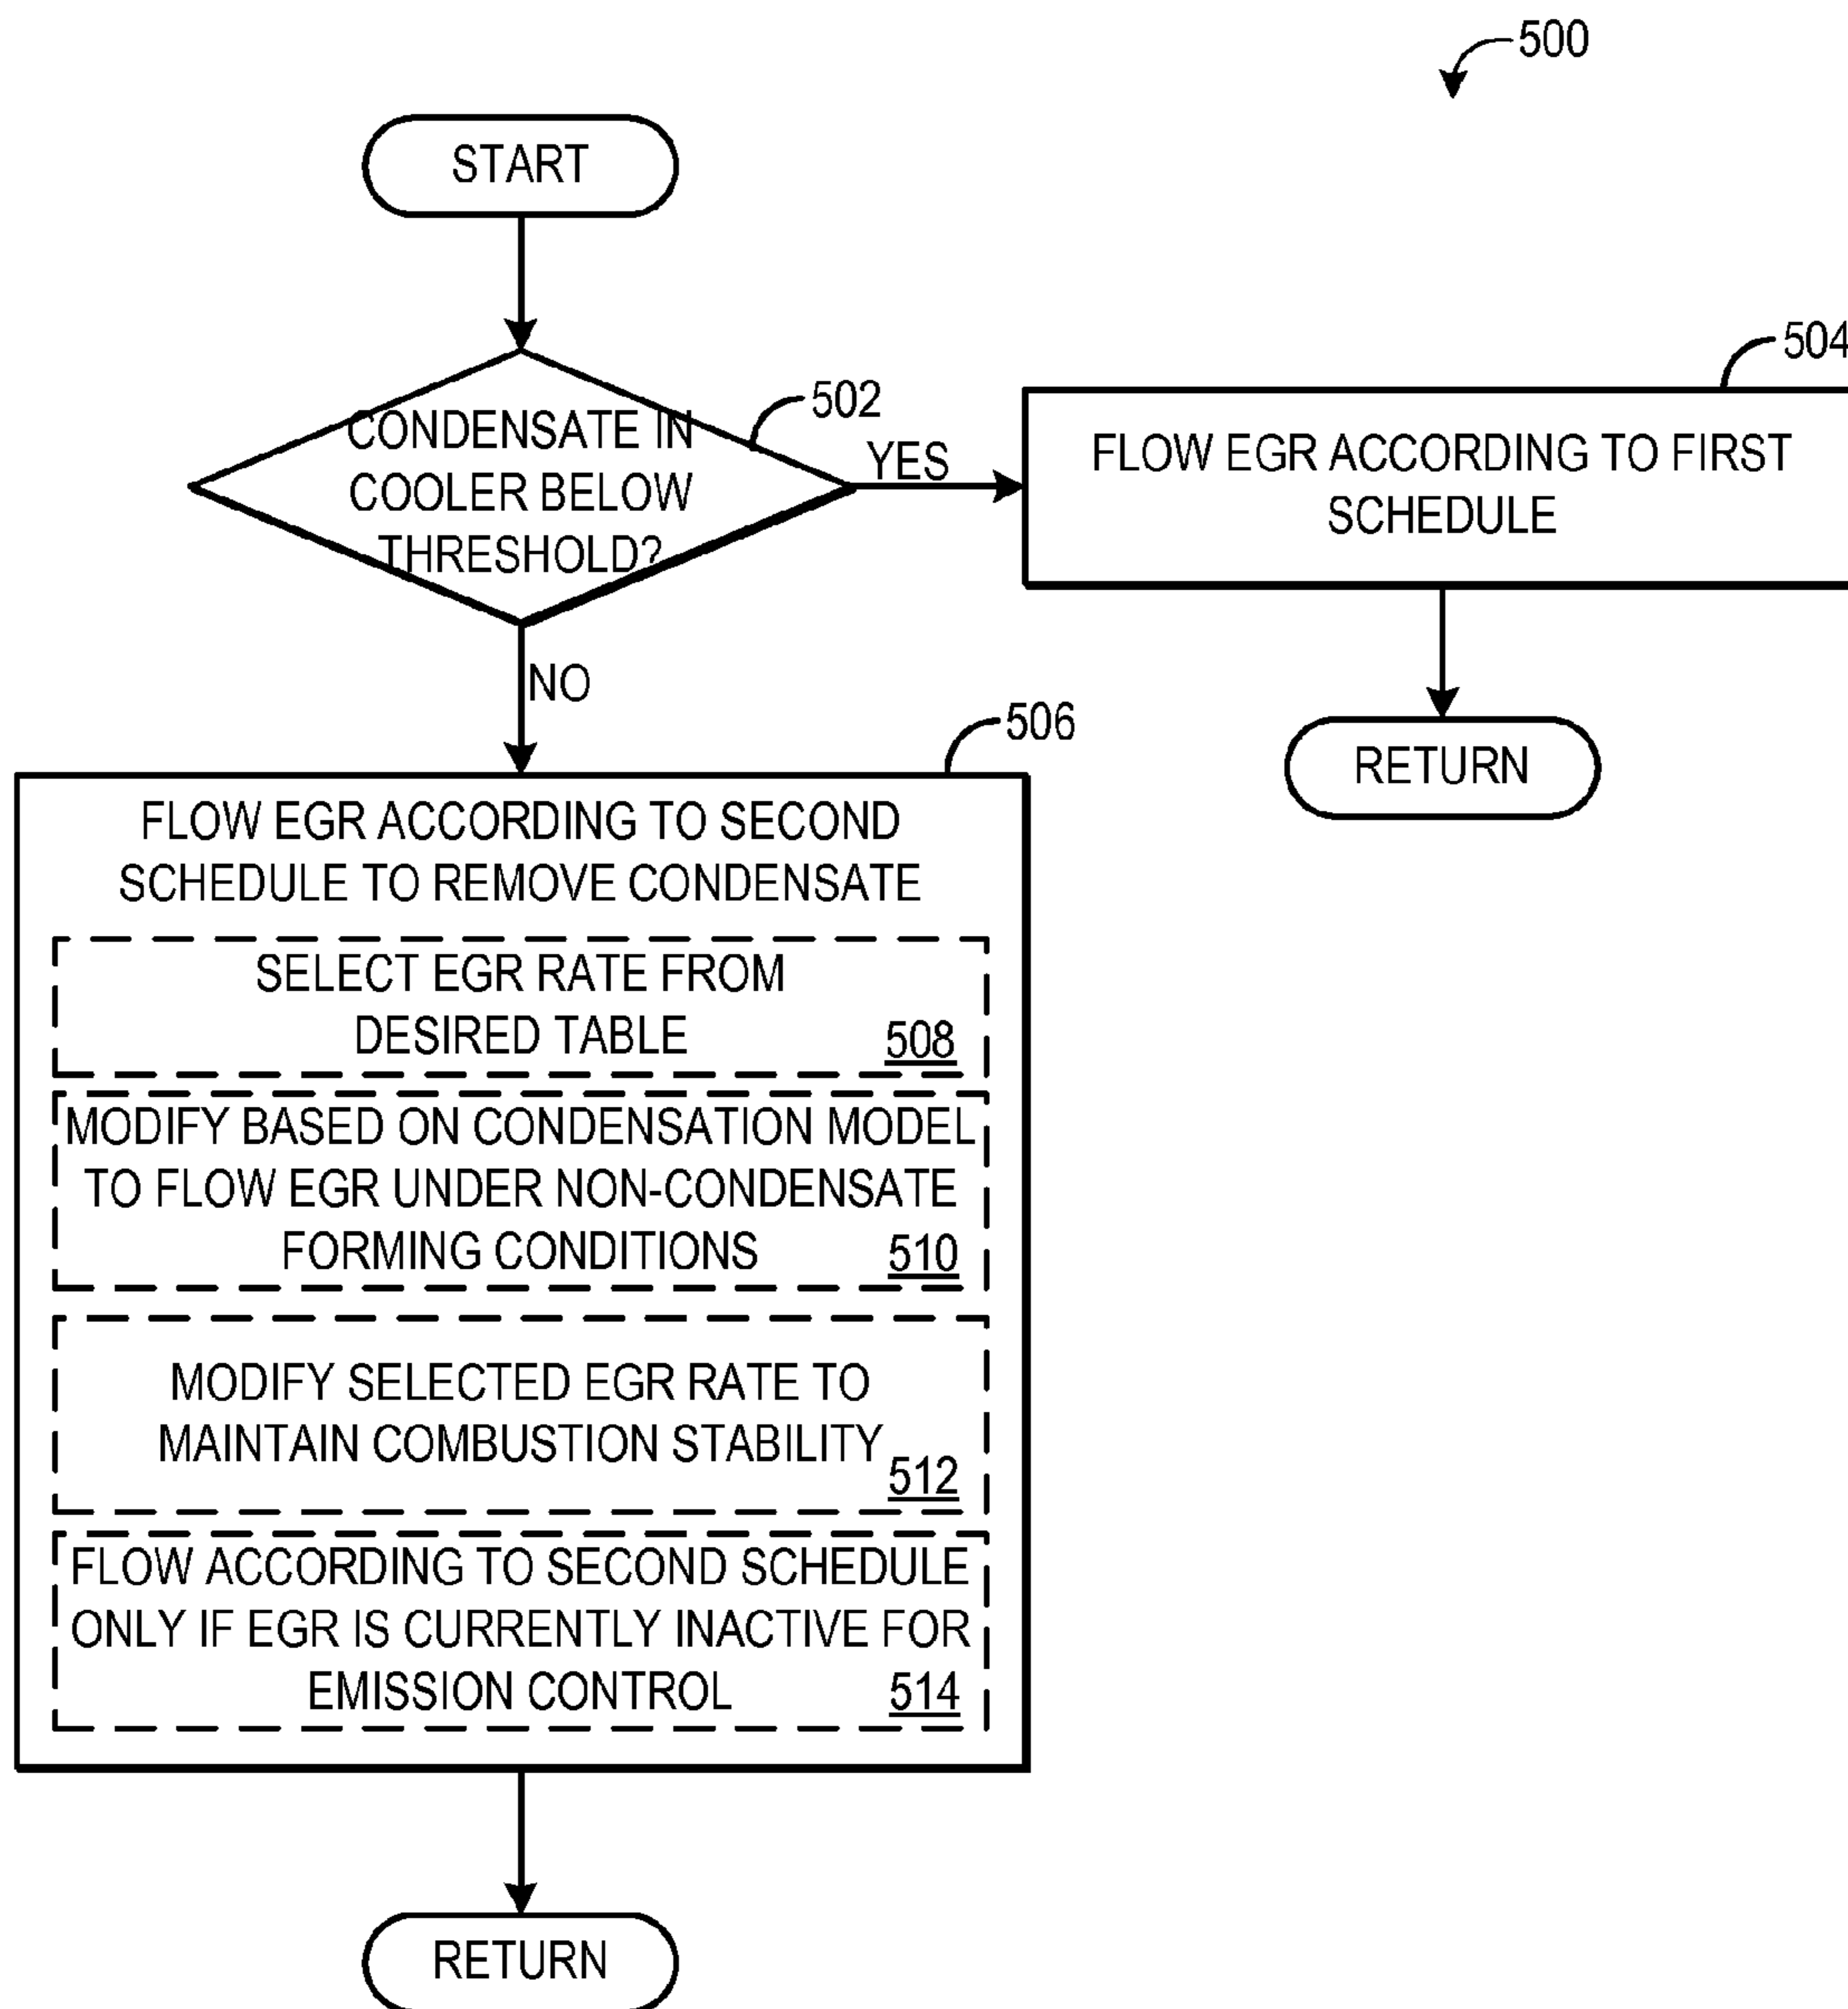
500

START

CONDENSATE IN COOLER BELOW THRESHOLD?

502

YES

504

FLOW EGR ACCORDING TO FIRST SCHEDULE

RETURN

NO

506

FLOW EGR ACCORDING TO SECOND SCHEDULE TO REMOVE CONDENSATE

SELECT EGR RATE FROM DESIRED TABLE 508

MODIFY BASED ON CONDENSATION MODEL TO FLOW EGR UNDER NON-CONDENSATE FORMING CONDITIONS 510

MODIFY SELECTED EGR RATE TO MAINTAIN COMBUSTION STABILITY 512

FLOW ACCORDING TO SECOND SCHEDULE ONLY IF EGR IS CURRENTLY INACTIVE FOR EMISSION CONTROL 514

RETURN